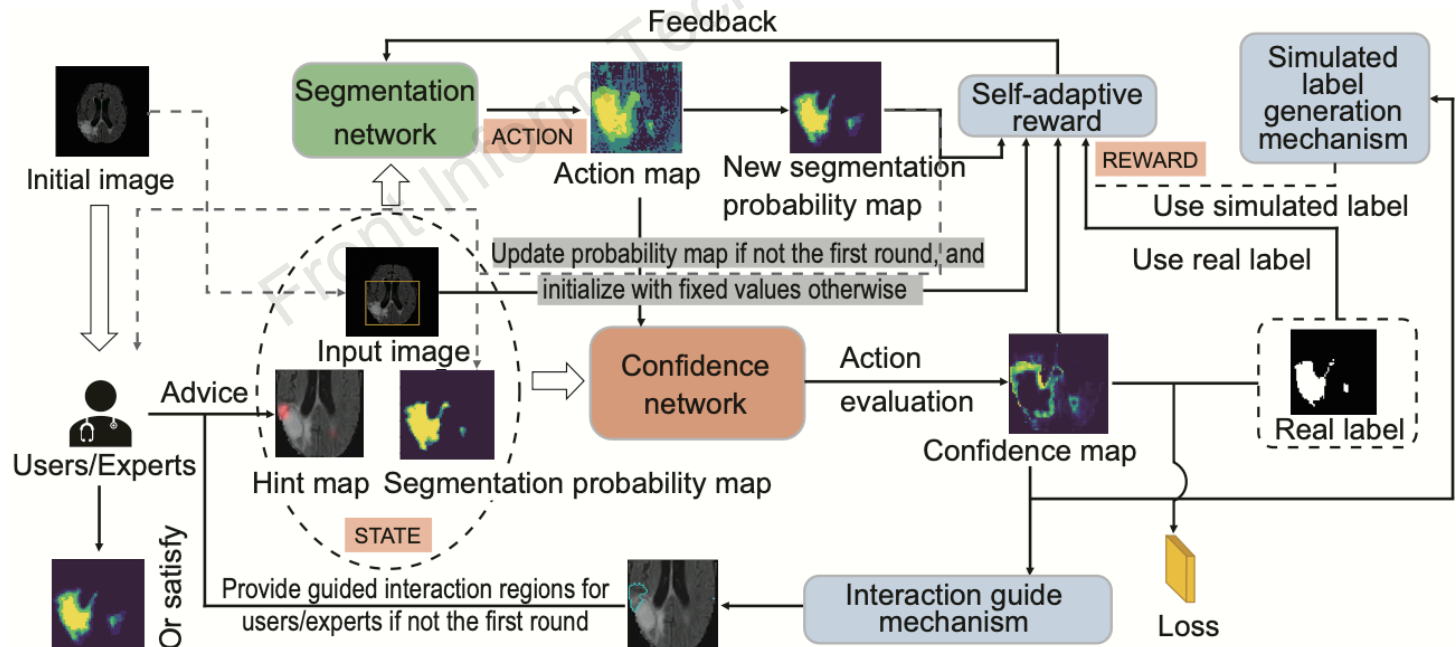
Feedback

Segmentation network

ACTION

Action map

New segmentation probability map

Self-adaptive reward

Simulated label generation mechanism

REWARD

Use simulated label

Use real label

Initial image

Update probability map if not the first round, and initialize with fixed values otherwise

Input image

Confidence network

Action evaluation

Confidence map

Real label

Users/Experts

Advice

Hint map

Segmentation probability map

STATE

Or satisfy

Provide guided interaction regions for users/experts if not the first round

Interaction guide mechanism

Loss

Front. Inform. Tech.